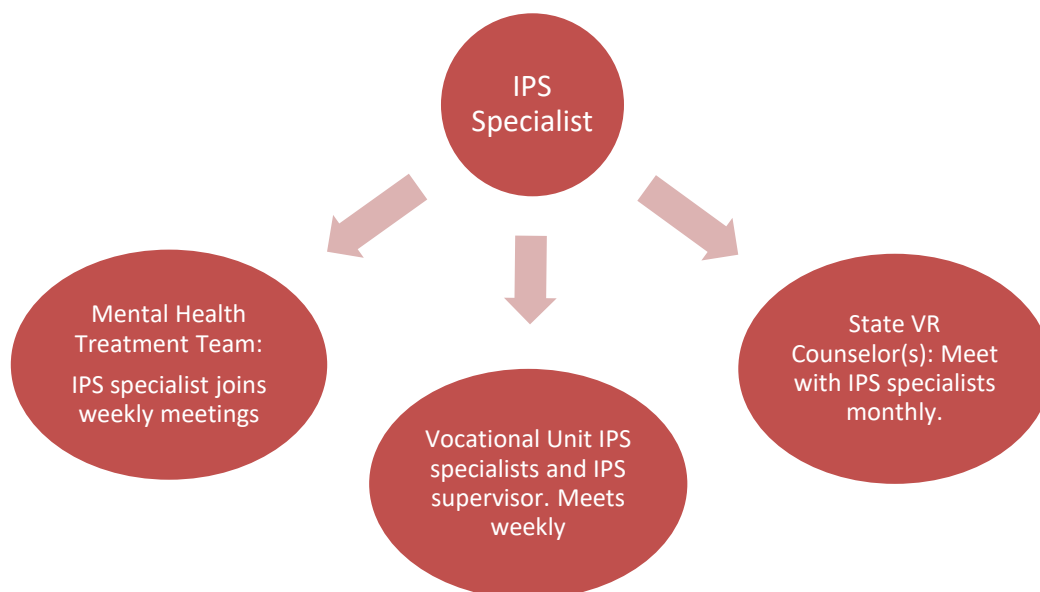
IPS Specialist

Mental Health Treatment Team:

IPS specialist joins weekly meetings

Vocational Unit IPS specialists and IPS supervisor. Meets weekly

State VR Counselor(s): Meet with IPS specialists monthly.